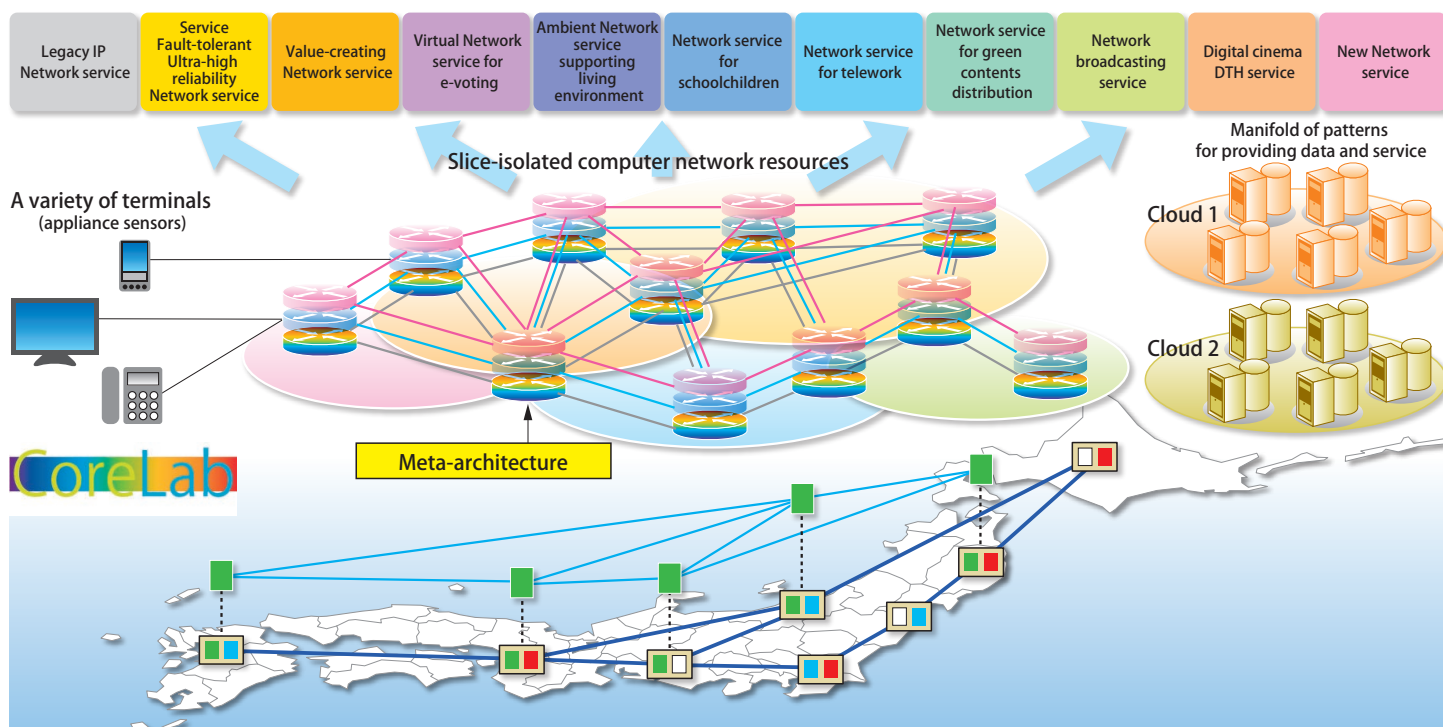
Legacy IP Network service

Service Fault-tolerant Ultra-high reliability Network service

Value-creating Network service

Virtual Network service for e-voting

Ambient Network service supporting living environment

Network service for schoolchildren

Network service for telework

Network service for green contents distribution

Network broadcasting service

Digital cinema DTH service

New Network service

Slice-isolated computer network resources

Manifold of patterns for providing data and service

A variety of terminals (appliance sensors)

Cloud 1

Cloud 2

CoreLab

Meta-architecture